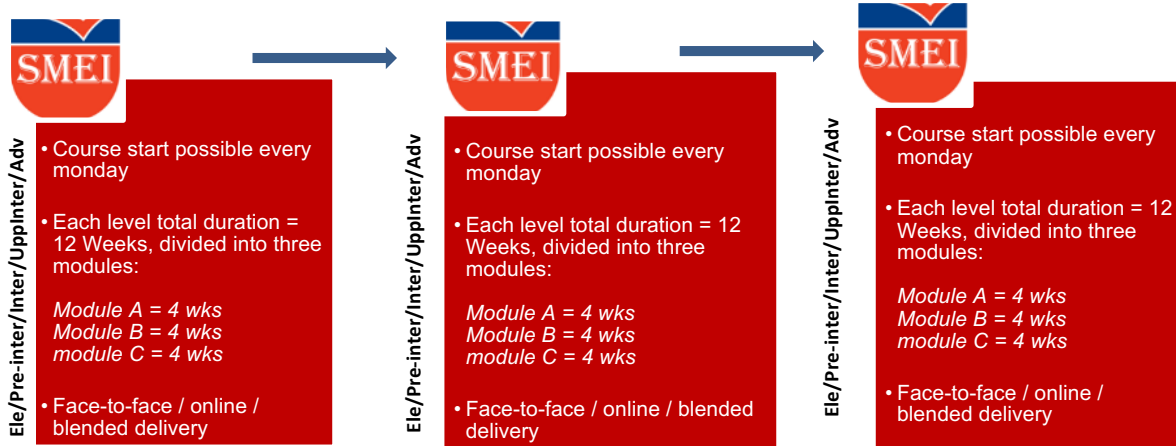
SMEI

Ele/Pre-inter/Inter/UppInter/Adv

• Course start possible every monday

• Each level total duration = 12 Weeks, divided into three modules:

*Module A = 4 wks*
*Module B = 4 wks*
*module C = 4 wks*

• Face-to-face / online / blended delivery

SMEI

Ele/Pre-inter/Inter/UppInter/Adv

• Course start possible every monday

• Each level total duration = 12 Weeks, divided into three modules:

*Module A = 4 wks*
*Module B = 4 wks*
*module C = 4 wks*

• Face-to-face / online / blended delivery

SMEI

Ele/Pre-inter/Inter/UppInter/Adv

• Course start possible every monday

• Each level total duration = 12 Weeks, divided into three modules:

*Module A = 4 wks*
*Module B = 4 wks*
*module C = 4 wks*

• Face-to-face / online / blended delivery